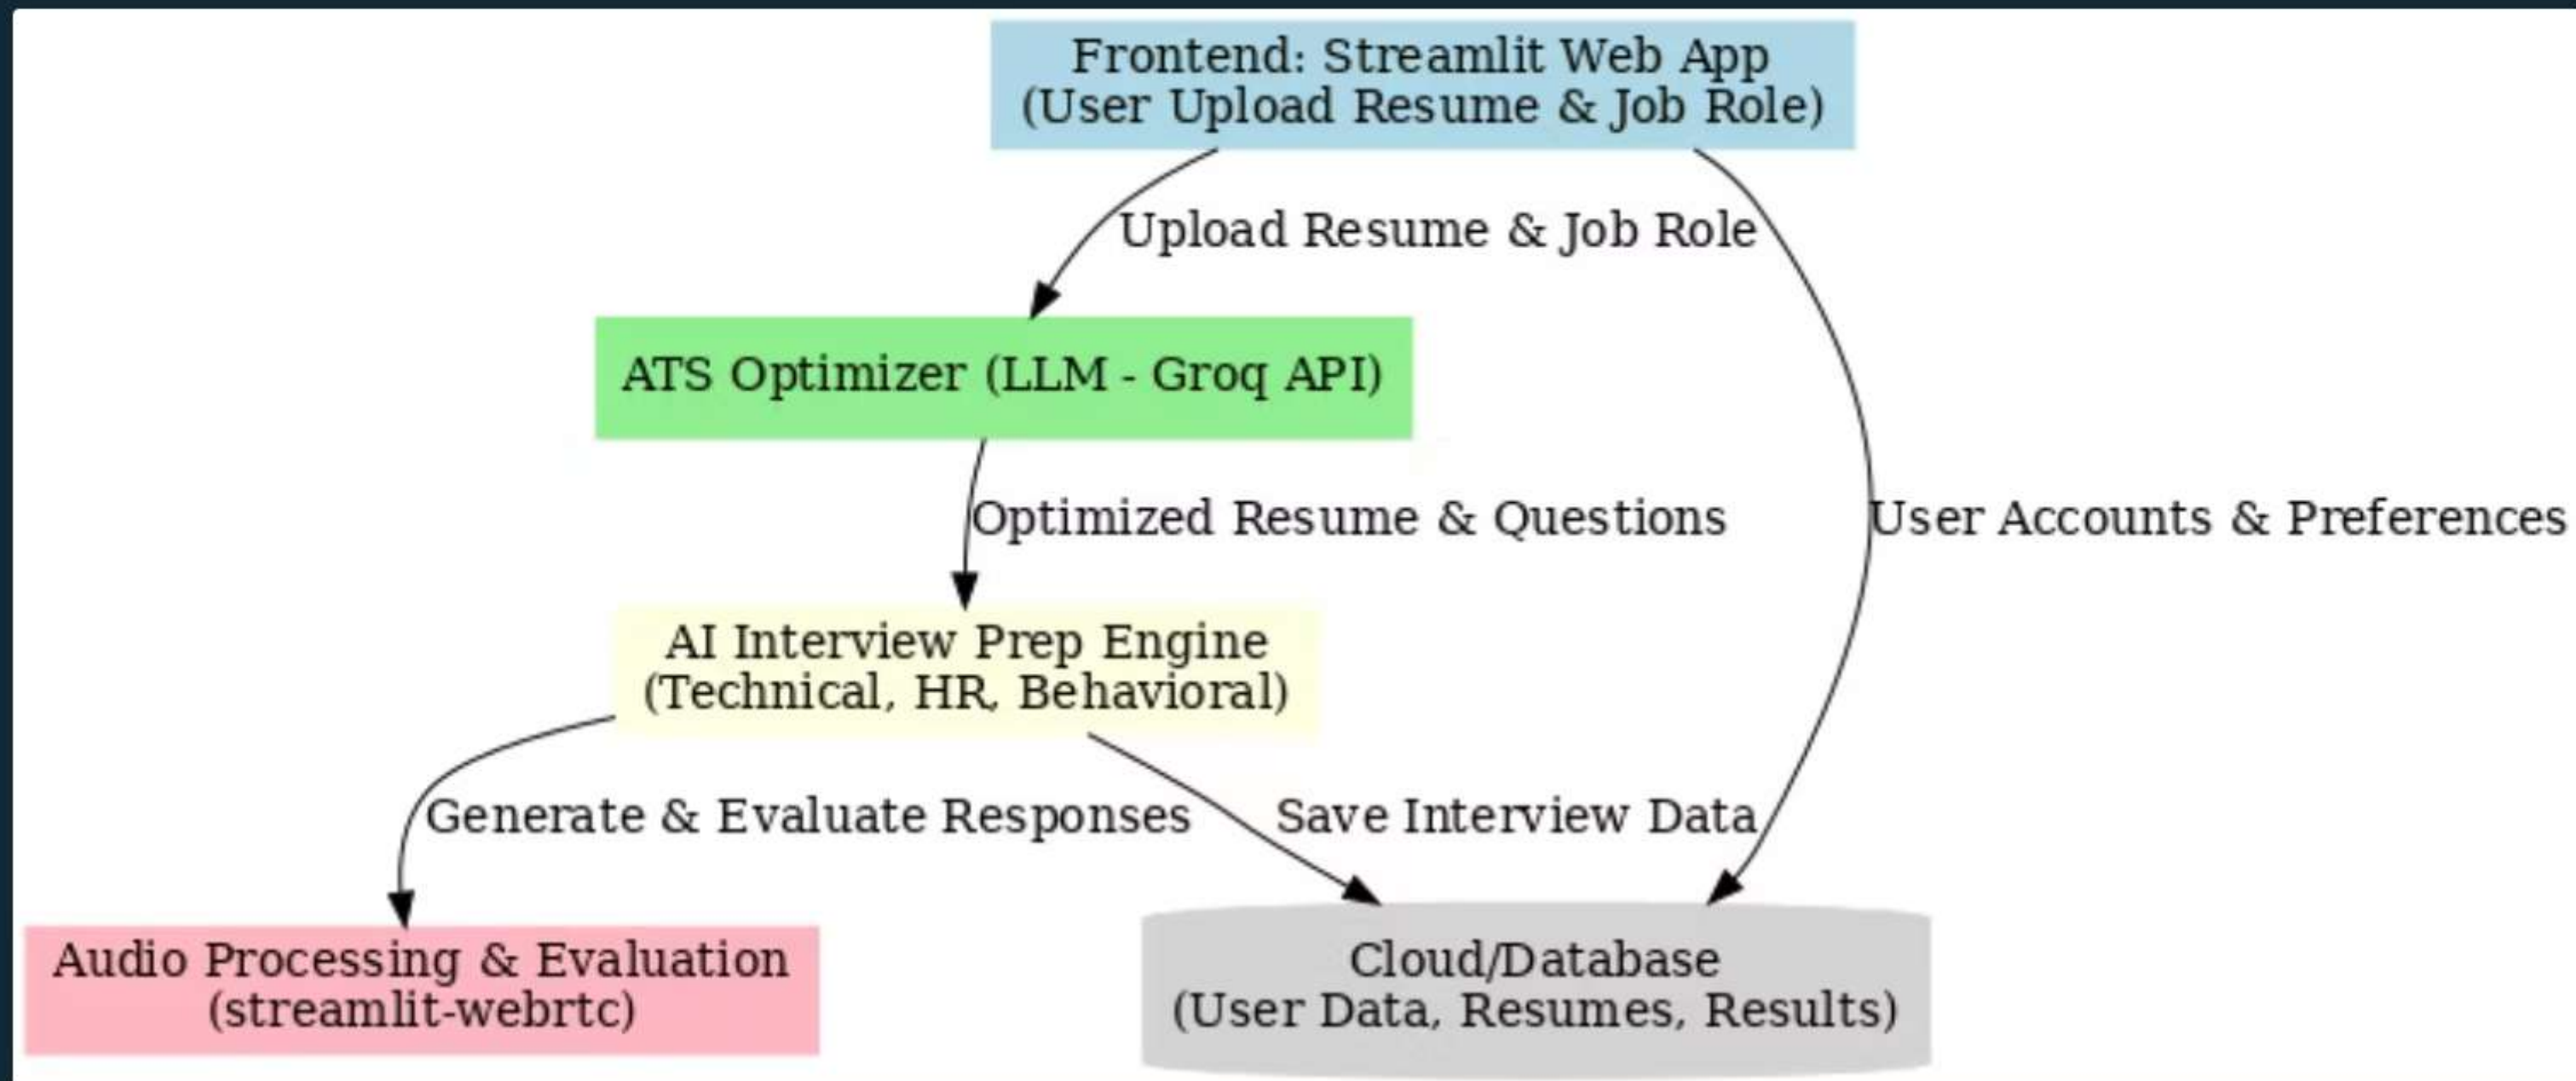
Frontend: Streamlit Web App
(User Upload Resume & Job Role)

Upload Resume & Job Role

ATS Optimizer (LLM - Groq API)

Optimized Resume & Questions

User Accounts & Preferences

AI Interview Prep Engine
(Technical, HR, Behavioral)

Generate & Evaluate Responses

Save Interview Data

Audio Processing & Evaluation
(streamlit-webrtc)

Cloud/Database
(User Data, Resumes, Results)